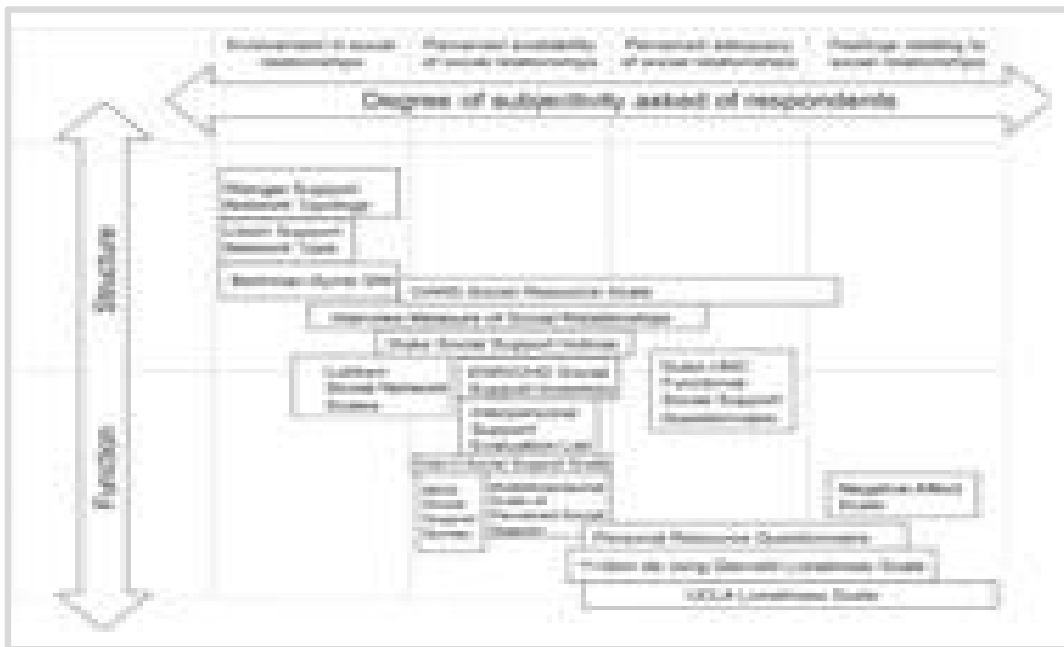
Involvement in social relationships

Perceived availability of social relationships

Perceived adequacy of social relationships

Feelings relating to social relationships

Degree of subjectivity asked of respondents

Structure

Function

Wenger Support Network Typology

Litwin Support Network Type

Berkman-Syme SNI

OARS Social Resource Scale

Interview Measure of Social Relationships

Duke Social Support Indices

Lubben Social Network Scale

ENRICHD Social Support Instrument

Duke-UNC Functional Social Support Questionnaire

Interpersonal Support Evaluation List

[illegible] Social Support Scale

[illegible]

Multidimensional Scale of Perceived Social Support

Negative Affect Scale

Personal Resource Questionnaire

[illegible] Loneliness Scale

UCLA Loneliness Scale